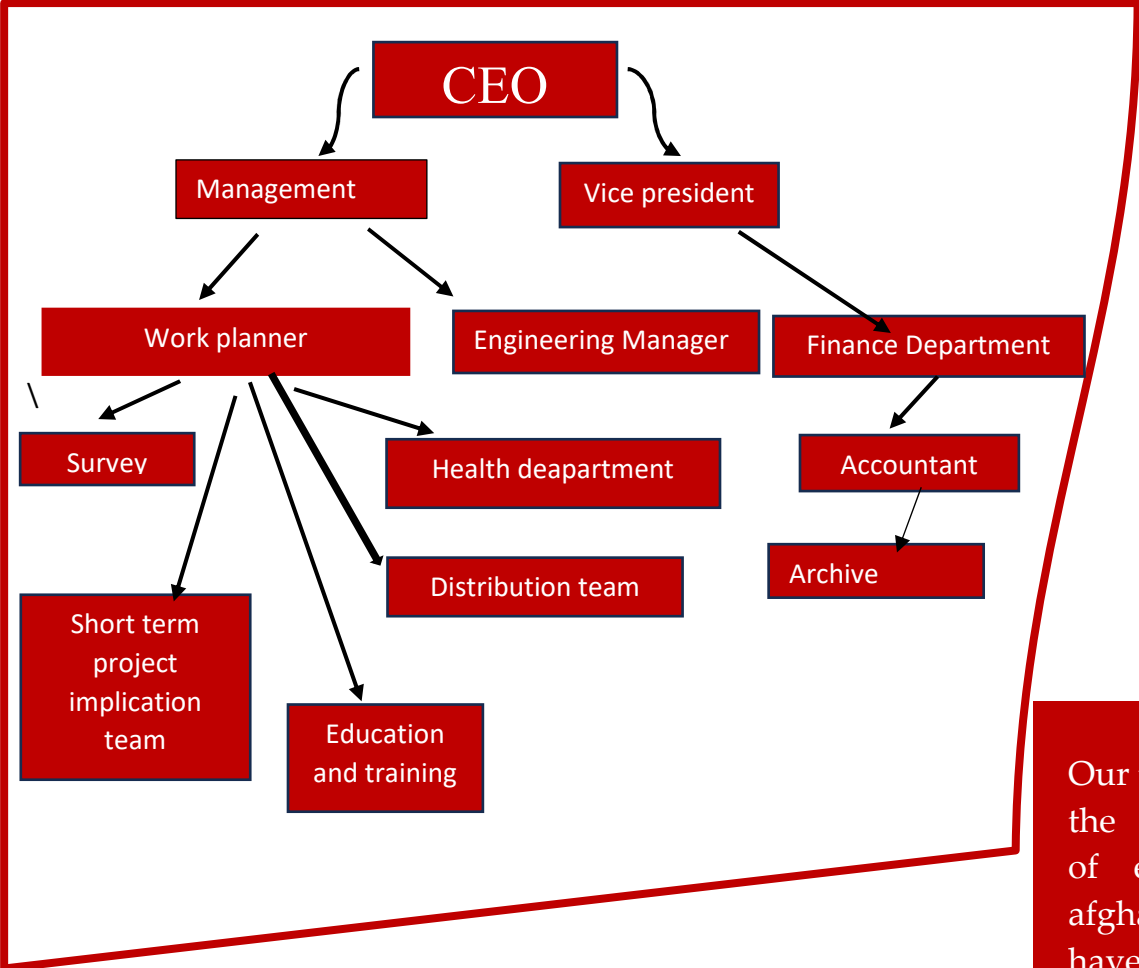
CEO

Management

Vice president

Work planner

Engineering Manager

Finance Department

\

Survey

Health deapartment

Accountant

Archive

Distribution team

Short term project implication team

Education and training

Our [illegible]
the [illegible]
of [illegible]
afgha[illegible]
have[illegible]